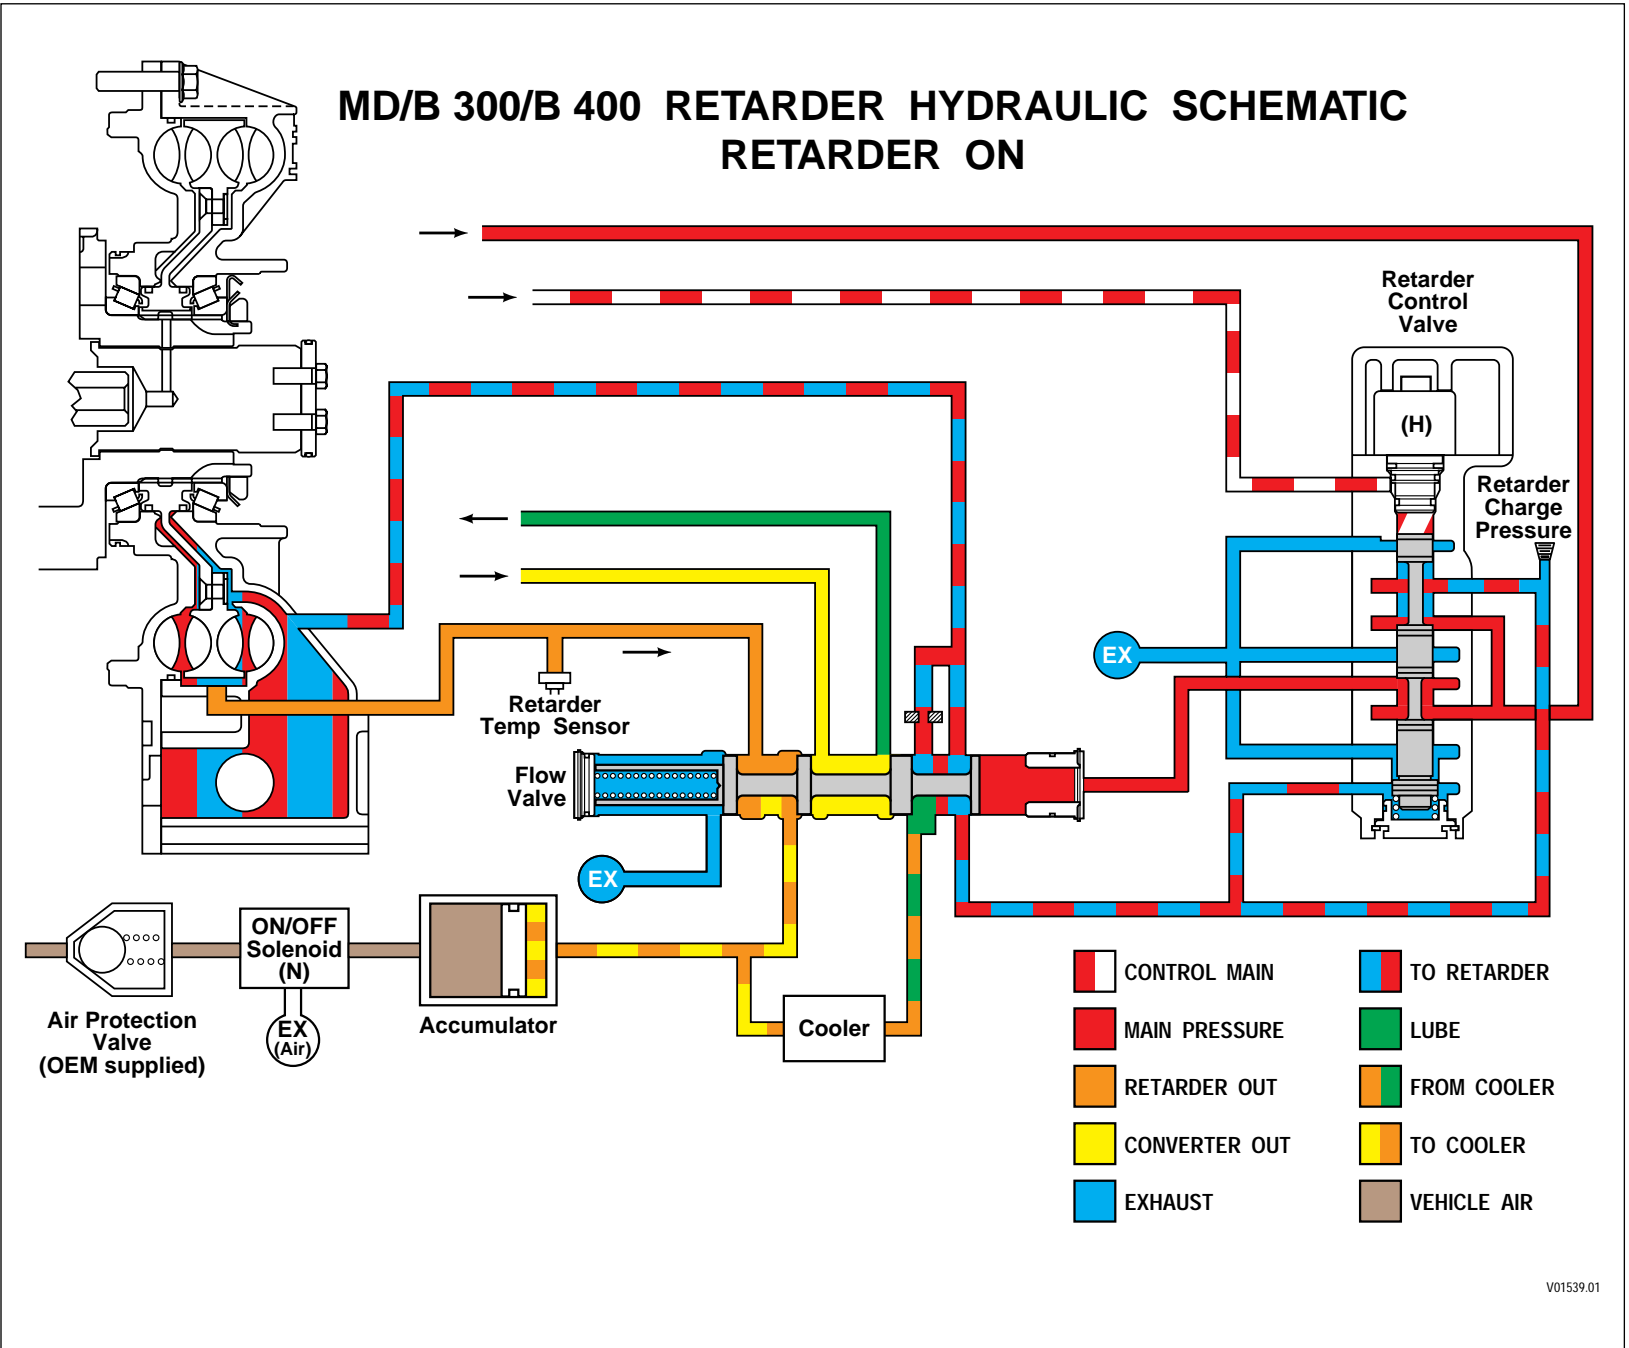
MD/B 300/B 400 RETARDER HYDRAULIC SCHEMATIC
RETARDER ON

Retarder Control Valve

(H)

Retarder Charge Pressure

EX

Retarder Temp Sensor

Flow Valve

EX

ON/OFF Solenoid (N)

EX (Air)

Air Protection Valve (OEM supplied)

Accumulator

Cooler

| | |
|---|---|
| CONTROL MAIN | TO RETARDER |
| MAIN PRESSURE | LUBE |
| RETARDER OUT | FROM COOLER |
| CONVERTER OUT | TO COOLER |
| EXHAUST | VEHICLE AIR |

V01539.01